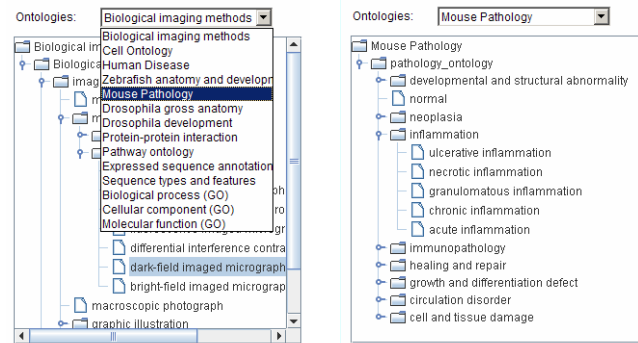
Ontologies: Biological imaging methods

Biological ima
Biologica
imag
m
m
Biological imaging methods
Cell Ontology
Human Disease
Zebrafish anatomy and developm
Mouse Pathology
Drosophila gross anatomy
Drosophila development
Protein-protein interaction
Pathway ontology
Expressed sequence annotation
Sequence types and features
Biological process (GO)
Cellular component (GO)
Molecular function (GO)
ph
ro
differential interference contra
dark-field imaged micrograph
bright-field imaged micrograp
macroscopic photograph
graphic illustration

Ontologies: Mouse Pathology

Mouse Pathology
pathology_ontology
developmental and structural abnormality
normal
neoplasia
inflammation
ulcerative inflammation
necrotic inflammation
granulomatous inflammation
chronic inflammation
acute inflammation
immunopathology
healing and repair
growth and differentiation defect
circulation disorder
cell and tissue damage